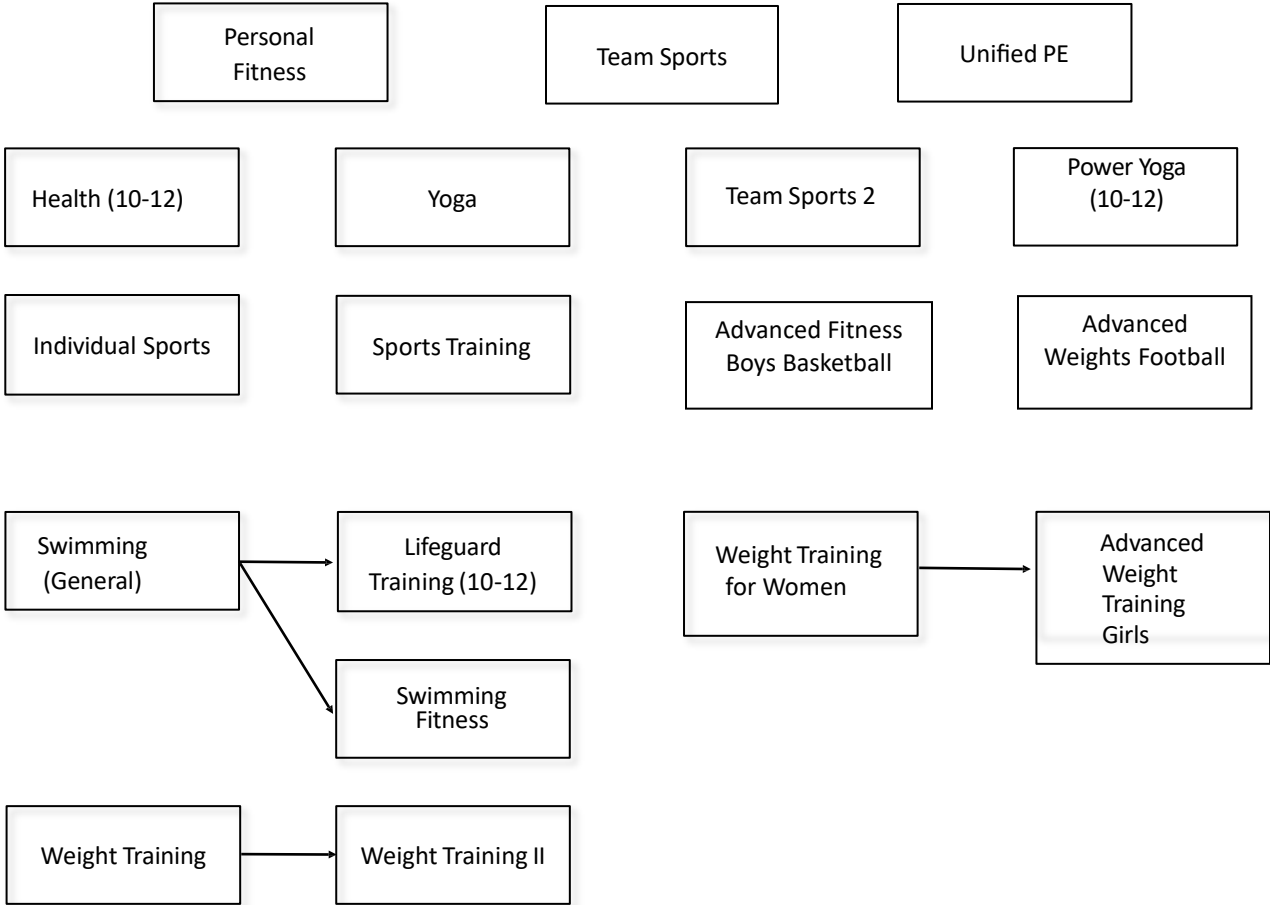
Personal Fitness

Team Sports

Unified PE

Health (10-12)

Yoga

Team Sports 2

Power Yoga (10-12)

Individual Sports

Sports Training

Advanced Fitness Boys Basketball

Advanced Weights Football

Swimming (General)

Lifeguard Training (10-12)

Swimming Fitness

Weight Training for Women

Advanced Weight Training Girls

Weight Training

Weight Training II